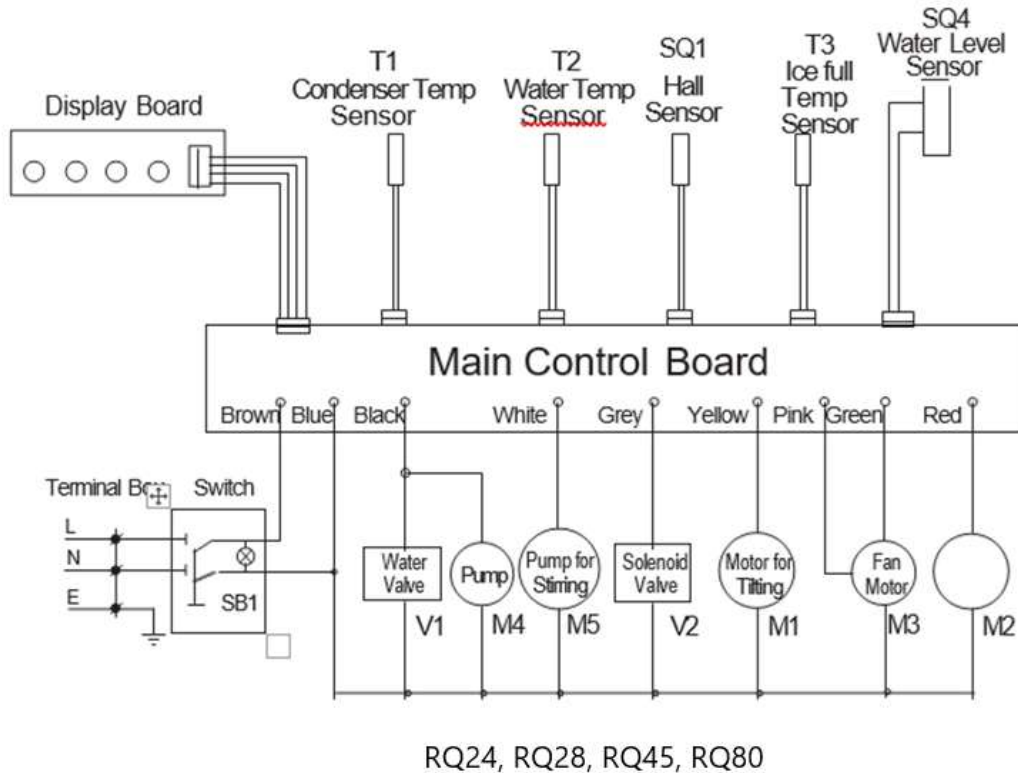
Display Board

T1
Condenser Temp
Sensor

T2
Water Temp
Sensor

SQ1
Hall
Sensor

T3
Ice full
Temp
Sensor

SQ4
Water Level
Sensor

Main Control Board

Brown Blue Black White Grey Yellow Pink Green Red

Terminal Bo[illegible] Switch

L
N
E

SB1

Water Valve
V1

Pump
M4

Pump for Stirring
M5

Solenoid Valve
V2

Motor for Tilting
M1

Fan Motor
M3

M2

RQ24, RQ28, RQ45, RQ80